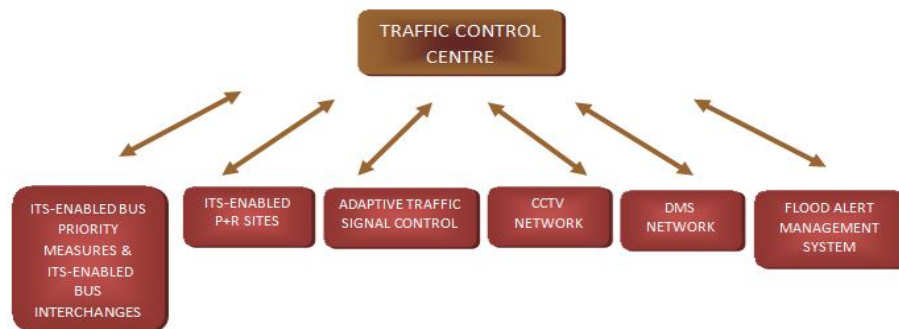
TRAFFIC CONTROL CENTRE

ITS-ENABLED BUS PRIORITY MEASURES & ITS-ENABLED BUS INTERCHANGES

ITS-ENABLED P+R SITES

ADAPTIVE TRAFFIC SIGNAL CONTROL

CCTV NETWORK

DMS NETWORK

FLOOD ALERT MANAGEMENT SYSTEM